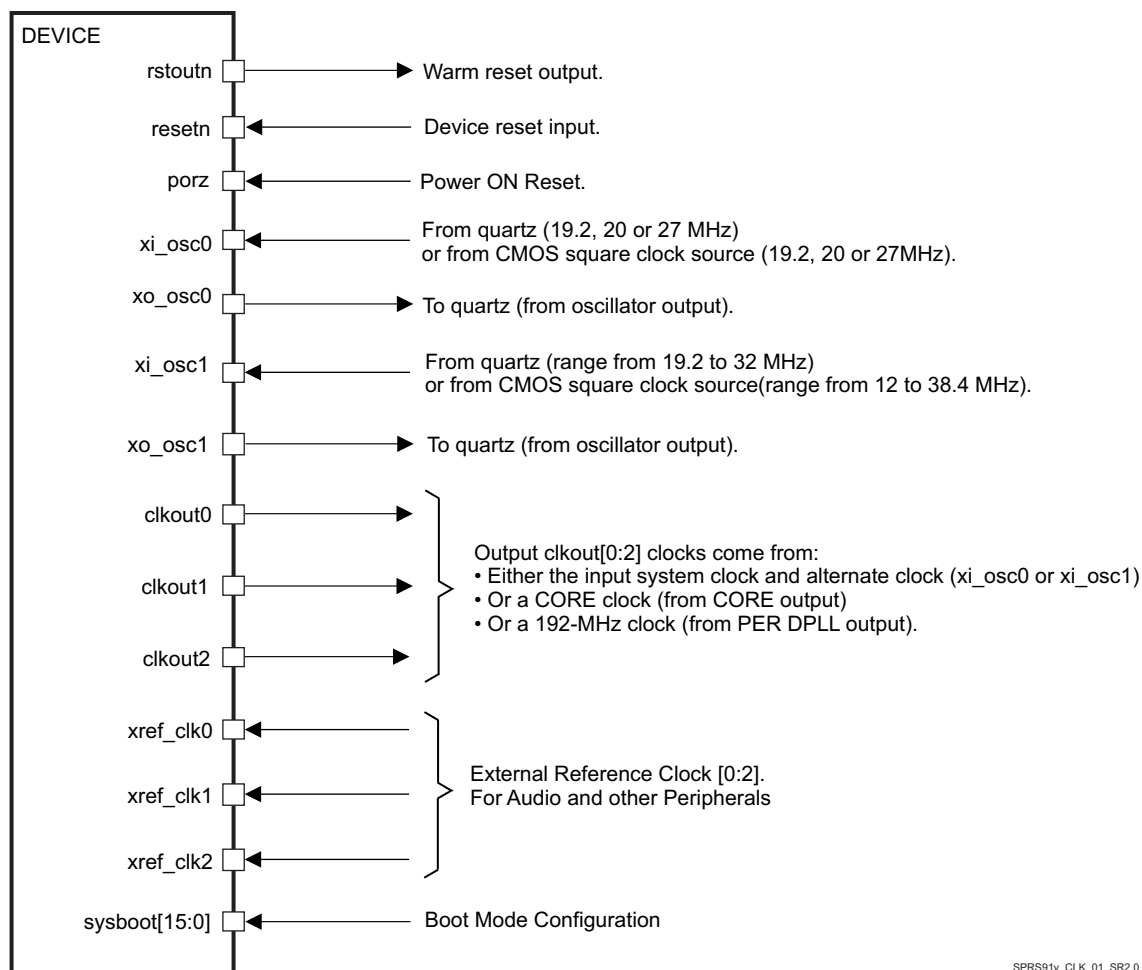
DEVICE

rstoutn
Warm reset output.

resetn
Device reset input.

porz
Power ON Reset.

xi_osc0
From quartz (19.2, 20 or 27 MHz) or from CMOS square clock source (19.2, 20 or 27MHz).

xo_osc0
To quartz (from oscillator output).

xi_osc1
From quartz (range from 19.2 to 32 MHz) or from CMOS square clock source(range from 12 to 38.4 MHz).

xo_osc1
To quartz (from oscillator output).

clkout0

clkout1

clkout2

Output clkout[0:2] clocks come from:
• Either the input system clock and alternate clock (xi_osc0 or xi_osc1)
• Or a CORE clock (from CORE output)
• Or a 192-MHz clock (from PER DPLL output).

xref_clk0

xref_clk1

xref_clk2

External Reference Clock [0:2].
For Audio and other Peripherals

sysboot[15:0]
Boot Mode Configuration

SPRS91v_CLK_01_SR2.0